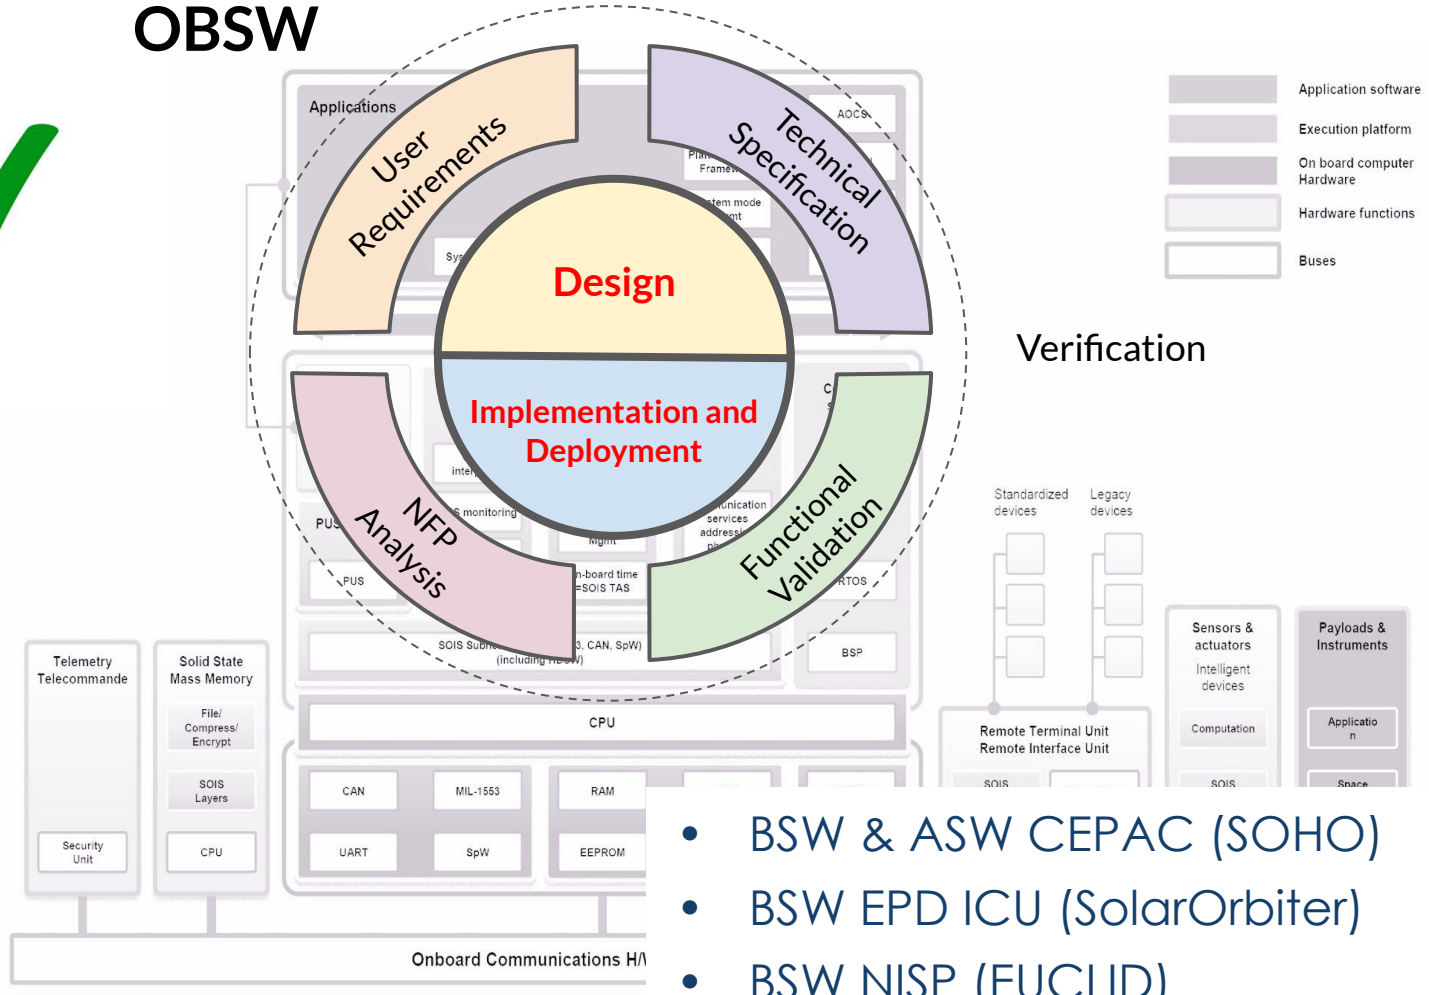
OBSW

Applications

User Requirements

Technical Specification

Design

Implementation and Deployment

NFP Analysis

Functional Validation

Verification

Application software

Execution platform

On board computer Hardware

Hardware functions

Buses

AOCS

Plan Frame

stem mode mt

Sys

inte

s monitoring

PUS

PUS

nunication services address

Mgmt

n-board time =SOIS TAS

RTOS

BSP

SOIS Subn

3, CAN, SpW) (including HBSW)

CPU

Standardized devices

Legacy devices

Sensors & actuators

Intelligent devices

Computation

SOIS

Payloads & Instruments

Applicatio n

Space

Remote Terminal Unit Remote Interface Unit

SOIS

Telemetry Telecommande

Security Unit

Solid State Mass Memory

File/ Compress/ Encrypt

SOIS Layers

CPU

CAN

MIL-1553

RAM

UART

SpW

EEPROM

Onboard Communications H/

• BSW & ASW CEPAC (SOHO)
• BSW EPD ICU (SolarOrbiter)
• BSW NISP (EUCLID)